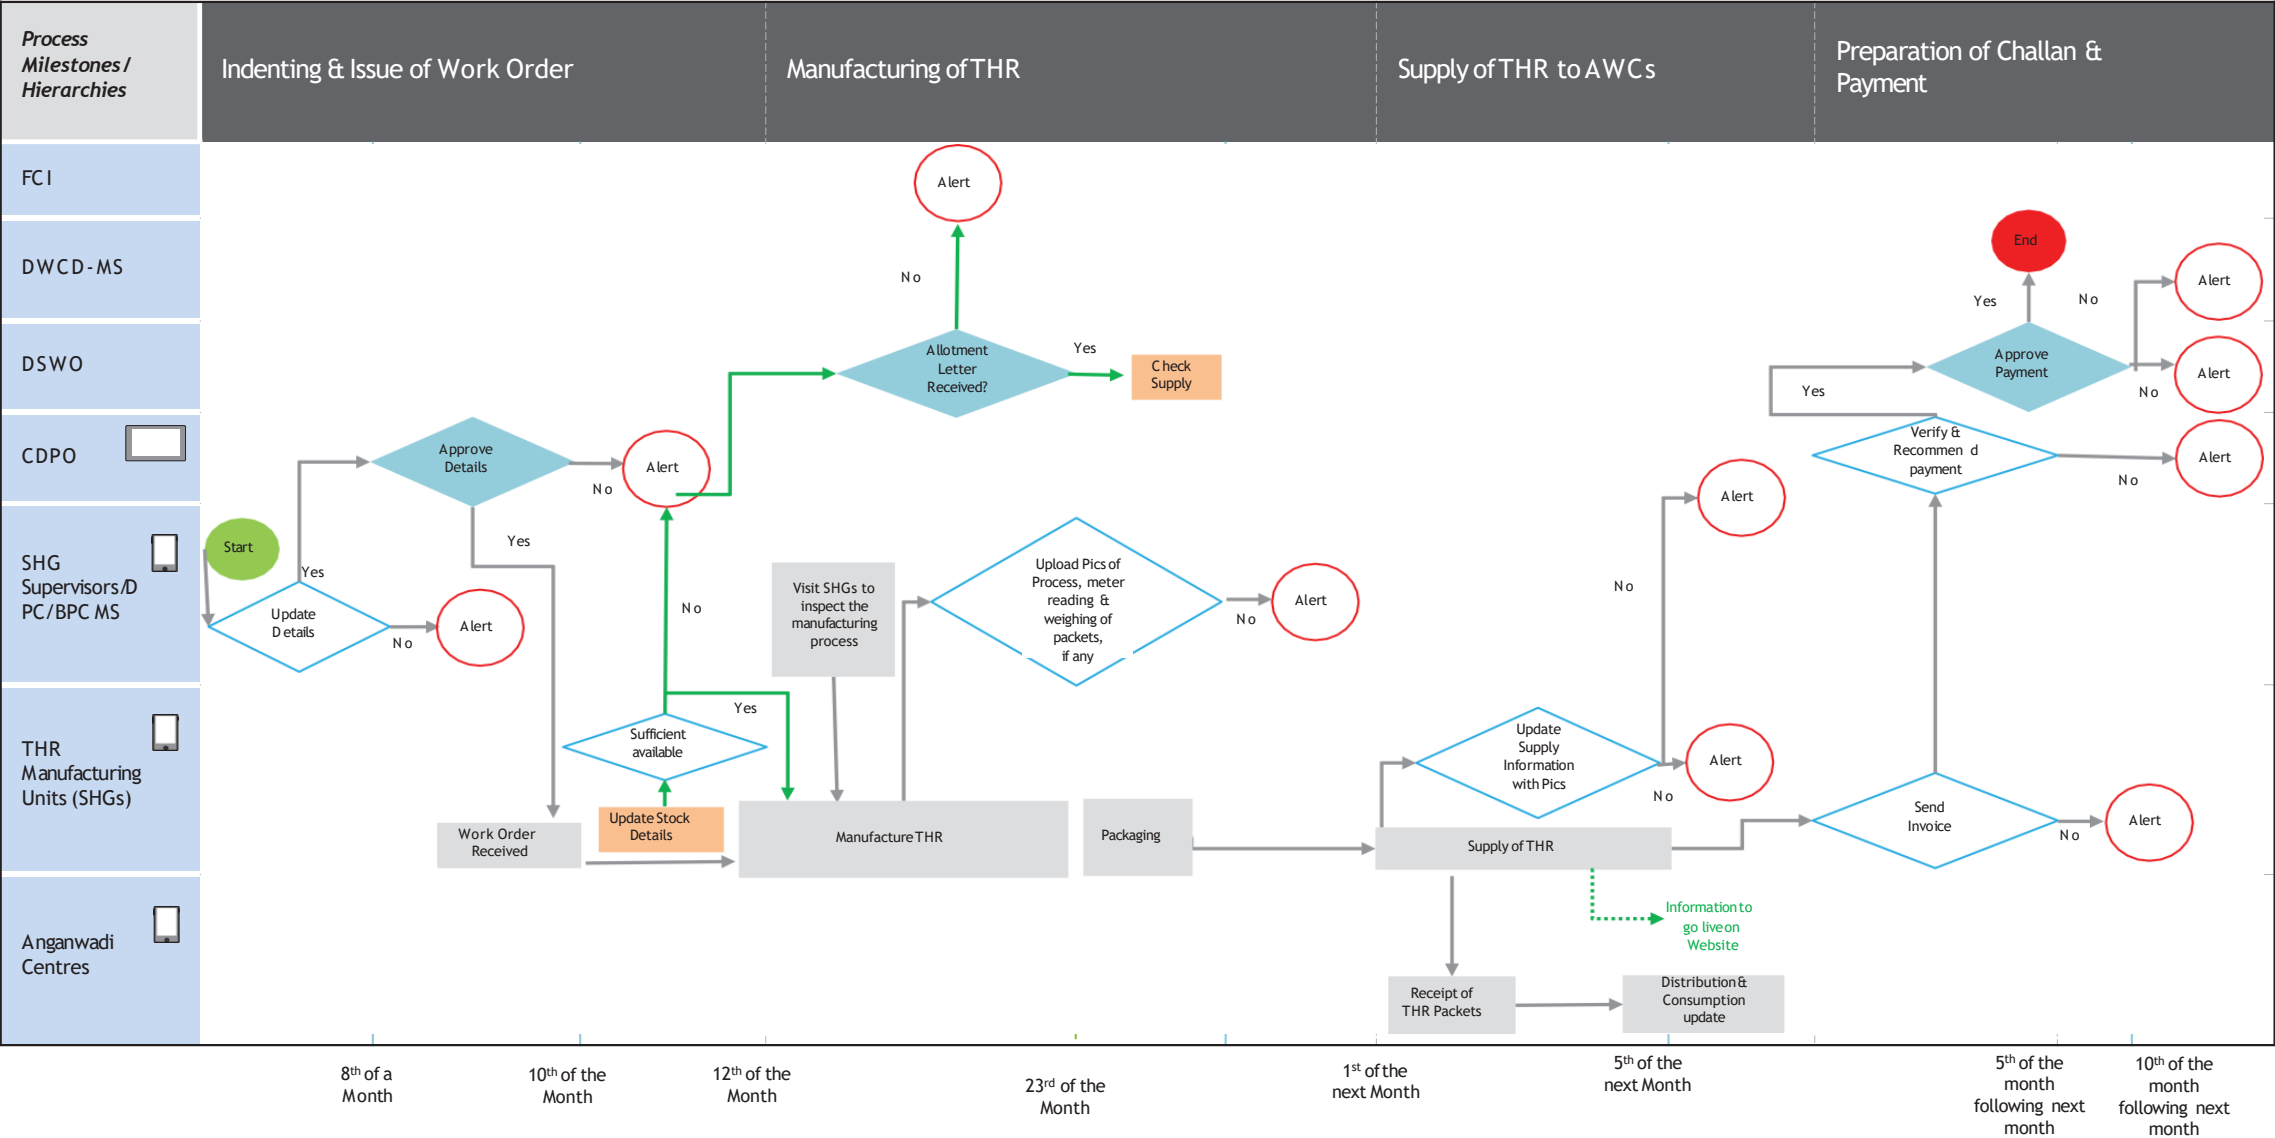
Process Milestones / Hierarchies

Indenting & Issue of Work Order

Manufacturing of THR

Supply of THR to AWCs

Preparation of Challan & Payment

FCI

DWCD-MS

DSWO

CDPO

SHG Supervisors/D PC/BPC MS

THR Manufacturing Units (SHGs)

Anganwadi Centres

Alert

No

Allotment Letter Received?

Yes

Check Supply

End

Yes

No

Alert

Approve Payment

Alert

Yes

No

Verify & Recommen d payment

Alert

No

Approve Details

No

Alert

Yes

Alert

Start

Yes

Update Details

No

Alert

No

Visit SHGs to inspect the manufacturing process

Upload Pics of Process, meter reading & weighing of packets, if any

No

Alert

No

Yes

Sufficient available

Update Supply Information with Pics

No

Alert

Send Invoice

No

Alert

Work Order Received

Update Stock Details

Manufacture THR

Packaging

Supply of THR

Information to go live on Website

Receipt of THR Packets

Distribution & Consumption update

8th of a Month

10th of the Month

12th of the Month

23rd of the Month

1st of the next Month

5th of the next Month

5th of the month following next month

10th of the month following next month